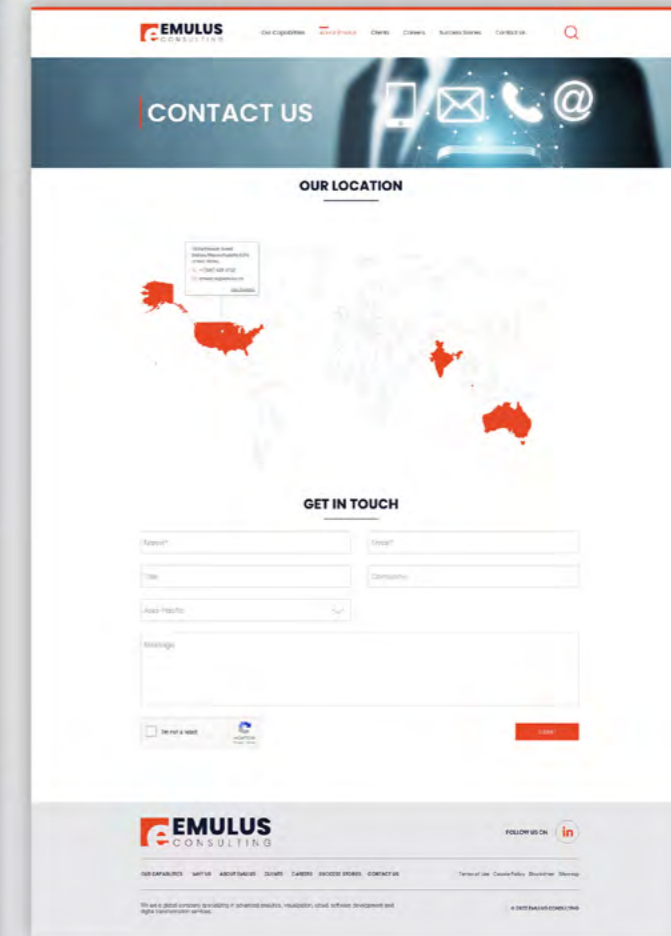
EMULUS CONSULTING

Our Capabilities About Emulus Clients Careers Success Stories Contact Us

CONTACT US

OUR LOCATION

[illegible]

GET IN TOUCH

Name*

Email*

Title

Company

Asia-Pacific

Message

I'm not a robot

Submit

EMULUS CONSULTING

FOLLOW US ON in

OUR CAPABILITIES WHY US ABOUT EMULUS CLIENTS CAREERS SUCCESS STORIES CONTACT US

Terms of Use Cookie Policy Disclaimer Sitemap

We are a global company specializing in advanced analytics, visualization, cloud, software development and digital transformation services.

© 2021 EMULUS CONSULTING